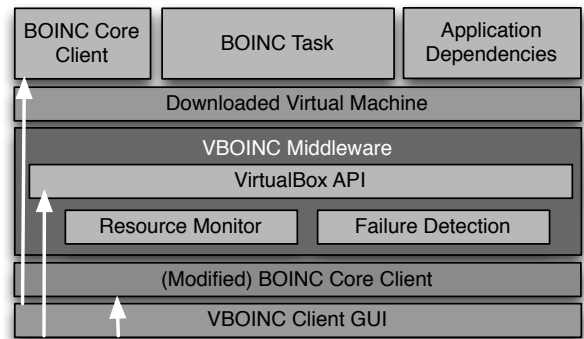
BOINC Core Client

BOINC Task

Application Dependencies

Downloaded Virtual Machine

VBOINC Middleware

VirtualBox API

Resource Monitor

Failure Detection

(Modified) BOINC Core Client

VBOINC Client GUI